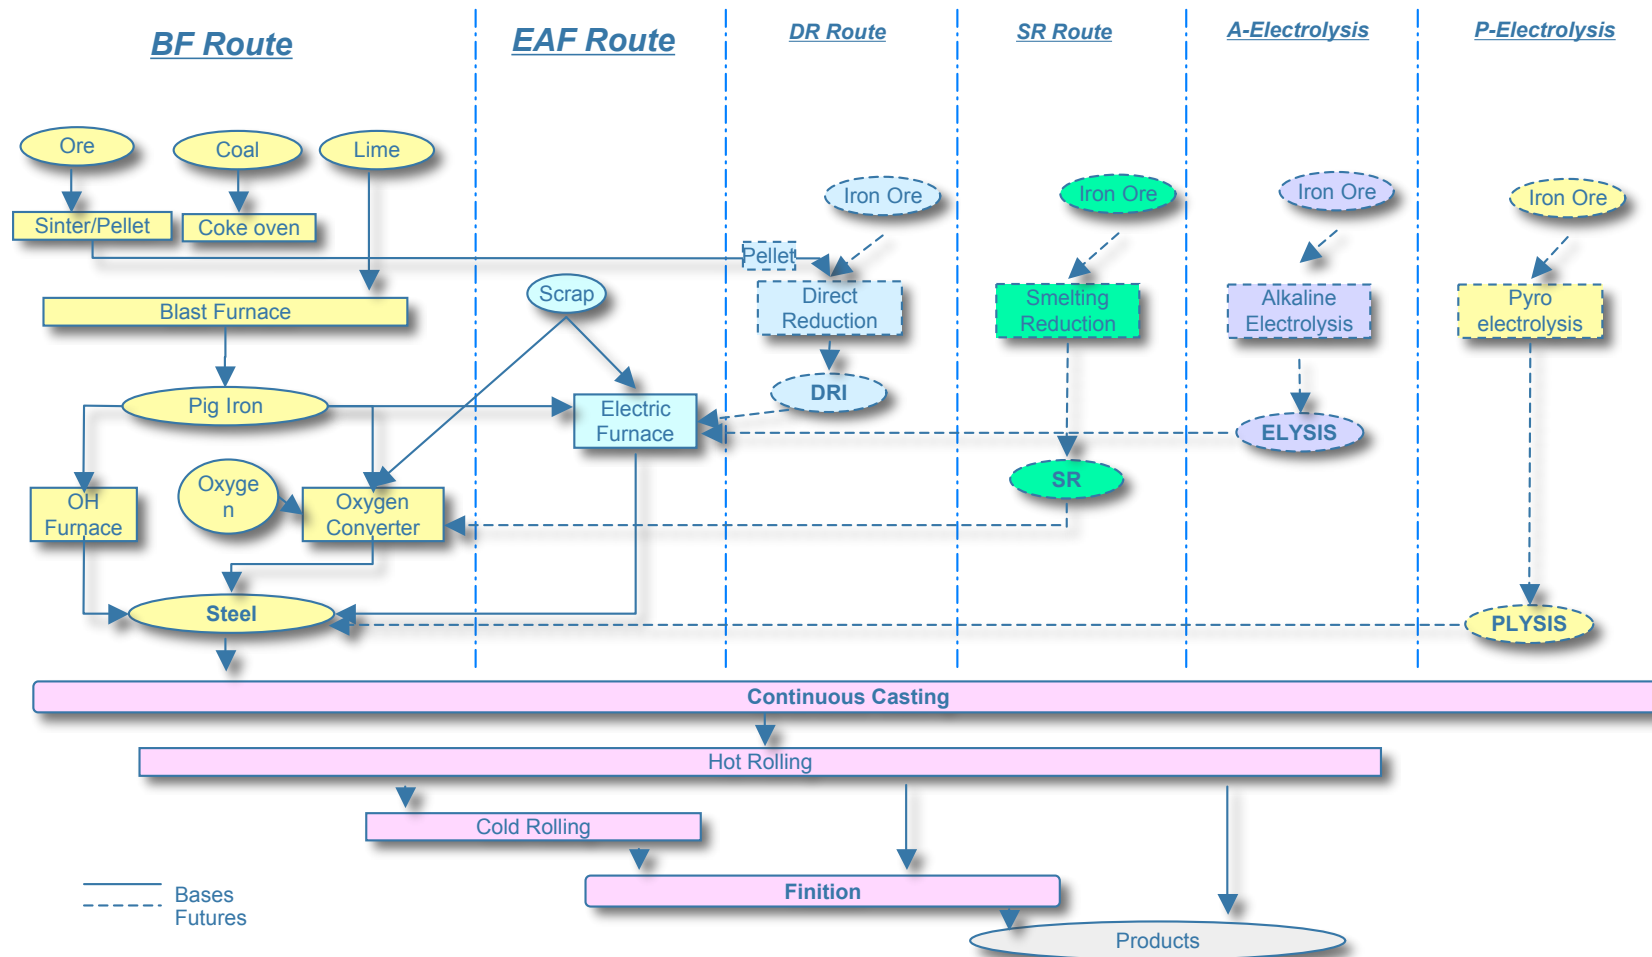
BF Route

EAF Route

DR Route

SR Route

A-Electrolysis

P-Electrolysis

Ore

Coal

Lime

Sinter/Pellet

Coke oven

Blast Furnace

Pig Iron

OH Furnace

Oxyge n

Oxygen Converter

Steel

Scrap

Electric Furnace

Iron Ore

Pellet

Direct Reduction

DRI

Iron Ore

Smelting Reduction

SR

Iron Ore

Alkaline Electrolysis

ELYSIS

Iron Ore

Pyro electrolysis

PLYSIS

Continuous Casting

Hot Rolling

Cold Rolling

Finition

Products

Bases
Futures